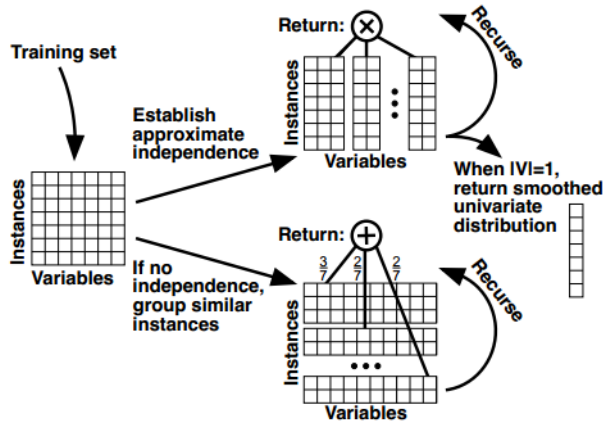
Training set

Instances

Variables

Establish approximate independence

Return: $\times$

Instances

Variables

Recurse

When |V|=1, return smoothed univariate distribution

If no independence, group similar instances

Return: $+$

$\frac{3}{7}$ $\frac{2}{7}$ $\frac{2}{7}$

Instances

Variables

Recurse